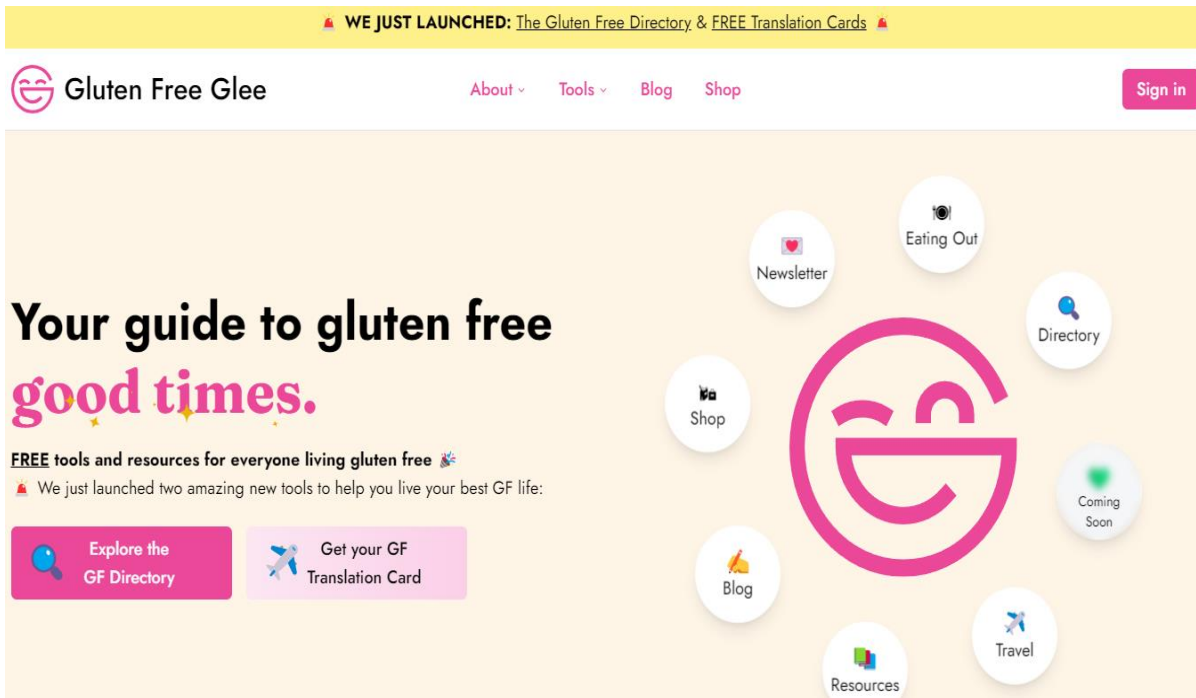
🚨 WE JUST LAUNCHED: The Gluten Free Directory & FREE Translation Cards 🚨

Gluten Free Glee

About Tools Blog Shop

Sign in

Your guide to gluten free good times.

FREE tools and resources for everyone living gluten free 🎉

🚨 We just launched two amazing new tools to help you live your best GF life:

Explore the GF Directory

Get your GF Translation Card

Newsletter

Eating Out

Directory

Shop

Coming Soon

Blog

Travel

Resources